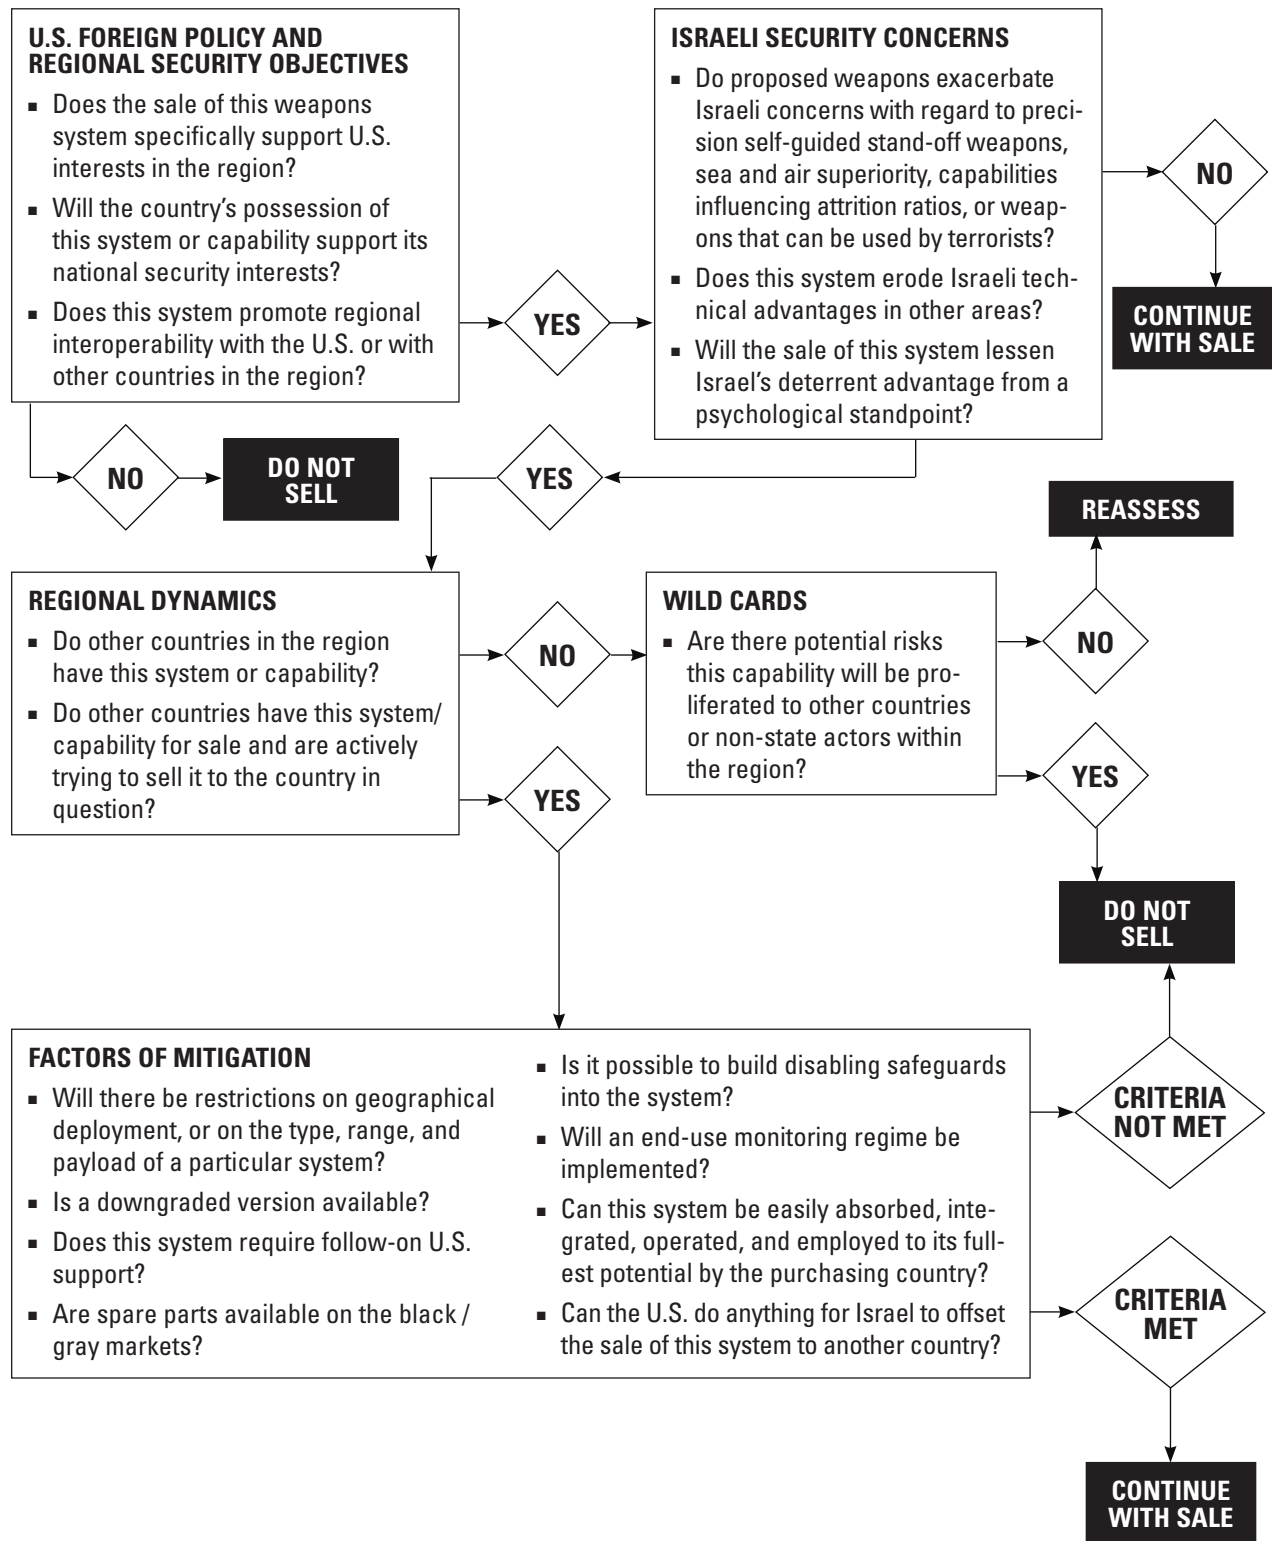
U.S. FOREIGN POLICY AND REGIONAL SECURITY OBJECTIVES

- Does the sale of this weapons system specifically support U.S. interests in the region?
- Will the country's possession of this system or capability support its national security interests?
- Does this system promote regional interoperability with the U.S. or with other countries in the region?

YES

ISRAELI SECURITY CONCERNS

- Do proposed weapons exacerbate Israeli concerns with regard to precision self-guided stand-off weapons, sea and air superiority, capabilities influencing attrition ratios, or weapons that can be used by terrorists?
- Does this system erode Israeli technical advantages in other areas?
- Will the sale of this system lessen Israel's deterrent advantage from a psychological standpoint?

NO

CONTINUE WITH SALE

NO

DO NOT SELL

YES

REASSESS

REGIONAL DYNAMICS

- Do other countries in the region have this system or capability?
- Do other countries have this system/capability for sale and are actively trying to sell it to the country in question?

NO

WILD CARDS

- Are there potential risks this capability will be proliferated to other countries or non-state actors within the region?

NO

YES

YES

DO NOT SELL

FACTORS OF MITIGATION

- Will there be restrictions on geographical deployment, or on the type, range, and payload of a particular system?
- Is a downgraded version available?
- Does this system require follow-on U.S. support?
- Are spare parts available on the black / gray markets?
- Is it possible to build disabling safeguards into the system?
- Will an end-use monitoring regime be implemented?
- Can this system be easily absorbed, integrated, operated, and employed to its fullest potential by the purchasing country?
- Can the U.S. do anything for Israel to offset the sale of this system to another country?

CRITERIA NOT MET

CRITERIA MET

CONTINUE WITH SALE